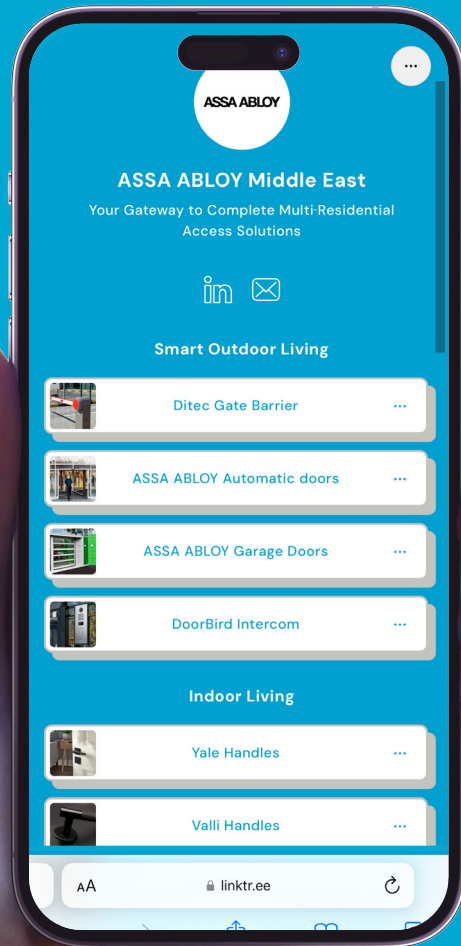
···

ASSA ABLOY

ASSA ABLOY Middle East

Your Gateway to Complete Multi-Residential Access Solutions

in

Smart Outdoor Living

Ditec Gate Barrier ···

ASSA ABLOY Automatic doors ···

ASSA ABLOY Garage Doors ···

DoorBird Intercom ···

Indoor Living

Yale Handles ···

Valli Handles ···

AA linktr.ee